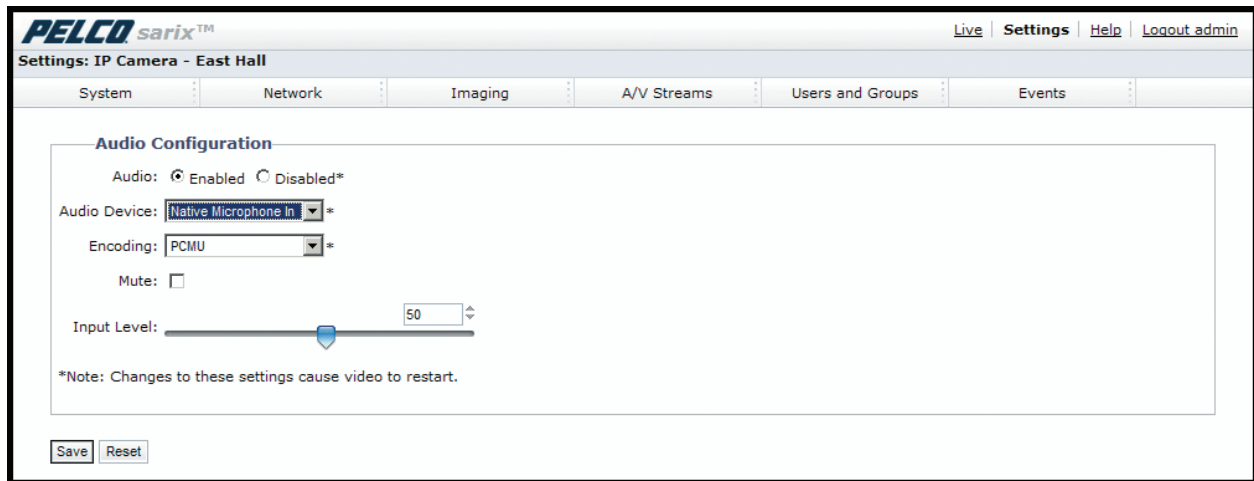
PELCO sarix™

Live | Settings | Help | Logout admin

Settings: IP Camera - East Hall

System | Network | Imaging | A/V Streams | Users and Groups | Events

Audio Configuration

Audio: Enabled Disabled*

Audio Device: Native Microphone In *

Encoding: PCMU *

Mute:

Input Level: 50

*Note: Changes to these settings cause video to restart.

Save Reset